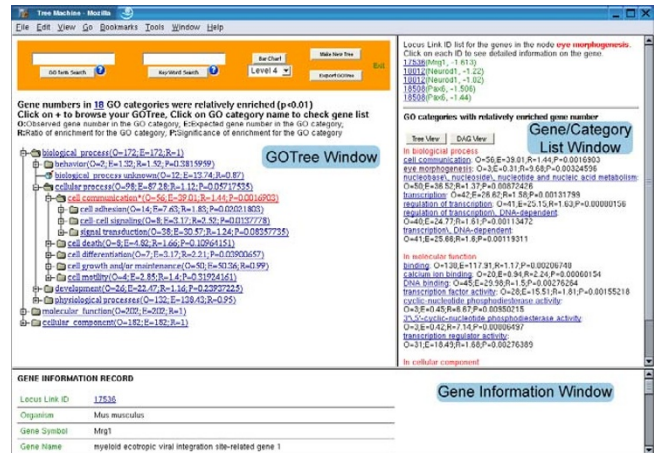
Tree Machine - Mozilla

File Edit View Go Bookmarks Tools Window Help

GO term Search | Key Word Search | Bar Chart | Level 4 | Make New Tree | Export GOTree | Exit

Gene numbers in 18 GO categories were relatively enriched (p<0.01)
Click on + to browse your GOTree, Click on GO category name to check gene list
O:Observed gene number in the GO category, E:Expected gene number in the GO category, R:Ratio of enrichment for the GO category, P:Significance of enrichment for the GO category

biological_process (O=172;E=172;R=1)
behavior (O=2;E=1.32;R=1.52;P=0.3815959)
biological_process unknown (O=12;E=13.74;R=0.87)
cellular process (O=88;E=57.28;R=1.52;P=0.04717535)
cell communication* (O=56;E=39.01;R=1.44;P=0.0016903)
cell adhesion (O=14;E=7.63;R=1.83;P=0.02021803)
cell cell signaling (O=8;E=5.17;R=1.55;P=0.11377178)
signal transduction (O=38;E=30.57;R=1.24;P=0.08357735)
cell death (O=8;E=4.82;R=1.66;P=0.10964151)
cell differentiation (O=7;E=3.17;R=2.21;P=0.03900657)
cell growth and/or maintenance (O=50;E=50.36;R=0.99)
cell motility (O=4;E=2.85;R=1.4;P=0.31924161)
development (O=26;E=22.47;R=1.16;P=0.23937225)
physiological processes (O=132;E=138.43;R=0.95)
molecular_function (O=202;E=202;R=1)
cellular_component (O=182;E=182;R=1)

GOTree Window

Locus Link ID list for the genes in the node eye morphogenesis.
Click on each ID to see detailed information on the gene.
17536(Mrg1, -1.613)
18012(Neurod1, -1.22)
18012(Neurod1, -1.02)
18508(Pax6, -1.26)
18508(Pax6, -1.44)

GO categories with relatively enriched gene number

Tree View | DAG View

Gene/Category List Window

In biological process
cell communication: O=56;E=39.01;R=1.44;P=0.0016903
eye morphogenesis: O=3;E=0.31;R=9.68;P=0.00324596
nucleobase\, nucleoside\, nucleotide and nucleic acid metabolism: O=50;E=36.52;R=1.37;P=0.00872426
transcription: O=42;E=26.62;R=1.58;P=0.00131799
regulation of transcription: O=41;E=25.15;R=1.63;P=0.00000156
regulation of transcription\, DNA-dependent: O=40;E=24.77;R=1.61;P=0.00113472
transcription\, DNA-dependent: O=41;E=25.65;R=1.6;P=0.00119311

In molecular function
binding: O=138;E=117.91;R=1.17;P=0.00206748
calcium ion binding: O=20;E=8.94;R=2.24;P=0.00060154
DNA binding: O=45;E=29.98;R=1.5;P=0.00276264
transcription factor activity: O=28;E=15.51;R=1.81;P=0.00155218
cyclic-nucleotide phosphodiesterase activity: O=3;E=0.45;R=6.67;P=0.00950215
3',5'-cyclic-nucleotide phosphodiesterase activity: O=3;E=0.42;R=7.14;P=0.00006497
transcription regulator activity: O=31;E=18.49;R=1.68;P=0.00276389

In cellular component

GENE INFORMATION RECORD

| Locus Link ID | 17536 |
|---|---|
| Organism | Mus musculus |
| Gene Symbol | Mrg1 |
| Gene Name | myeloid ecotropic viral integration site-related gene 1 |

Gene Information Window